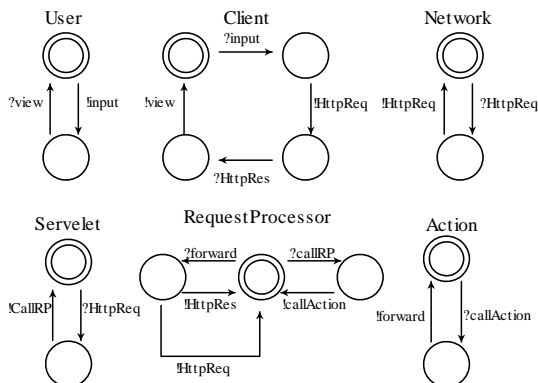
User

?view

!input

Client

?input

!HttpReq

?HttpRes

!view

Network

!HttpReq

?HttpReq

Servelet

!CallRP

?HttpReq

RequestProcessor

?forward

!HttpRes

?callRP

!callAction

!HttpReq

Action

!forward

?callAction